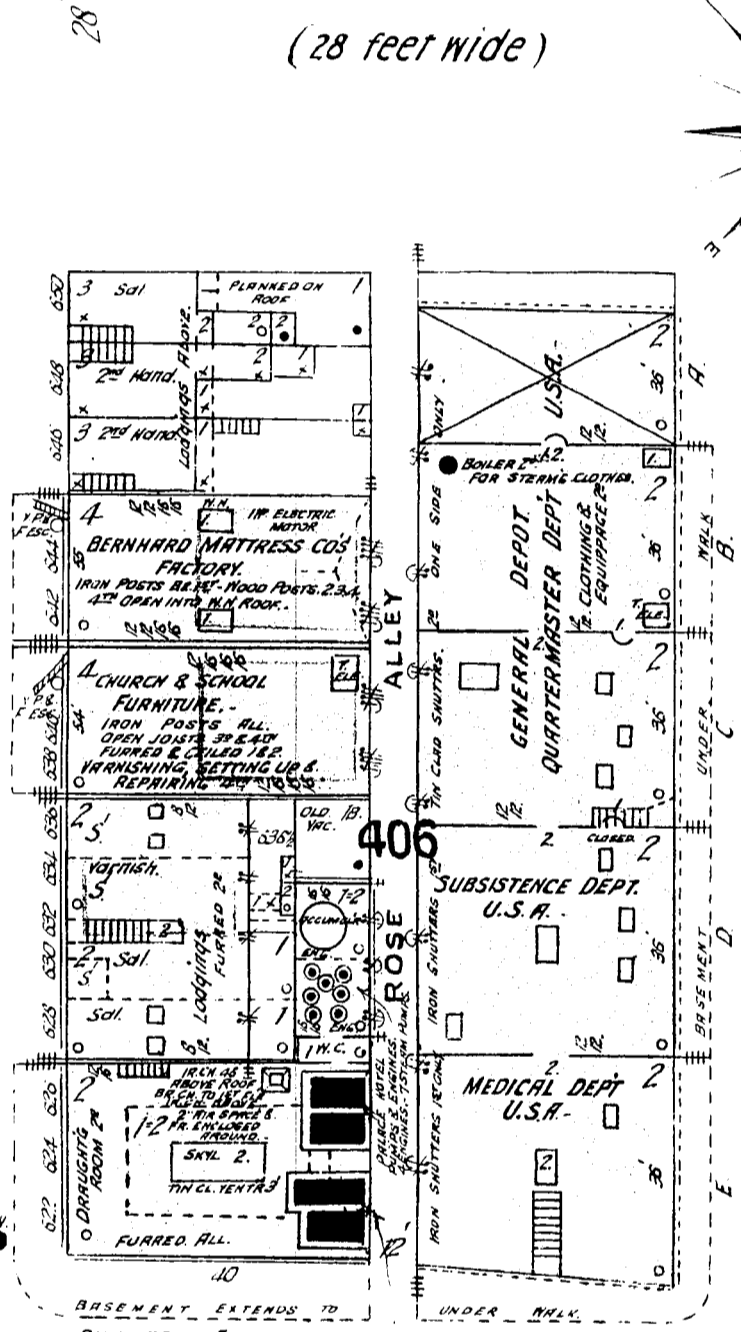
28

(28 feet wide)

3 Sal
PLANKED ON ROOF
650
648
2nd Hand
Lodgings Above
646
3 2nd Hand
4
1st ELECTRIC MOTOR
BERNHARD MATTRESS CO'S FACTORY.
IRON POSTS B&1st - WOOD POSTS 2,3,4.
4th OPEN INTO W.H. ROOF.
644
642
F. ESC.
4 CHURCH & SCHOOL FURNITURE.
IRON POSTS ALL.
OPEN JOISTS 3rd & 4th
FURRED & CEILED 1&2.
VARNISHING, SETTING UP & REPAIRING
640
638
F. ESC.
2 S
Varnish.
S
2 Sal.
S
Sal.
Lodgings
FURRED 2nd
OLD. 18. VAC.
ACCUMULATOR
ENG.
W.C.
636
634
632
630
628
IR.CH. 46 ABOVE ROOF
BR.CH. TO 1st CL. 1&2 & ABOVE
2' AIR SPACE & FR. ENCLOSED AROUND.
SKYL. 2.
TIN CL. TENTR 3
DRAUGHTG ROOM 2nd
FURRED ALL.
40
626
624
622
BASEMENT EXTENDS TO

ROSE ALLEY
406
PALACE HOTEL CHAS. ENGINE & BOILERS
ONE SIDE ONLY
TIN CLAD SHUTTERS
IRON SHUTTERS
IRON SHUTTERS (EGING)

U.S.A.
BOILER 2nd
FOR STEAMG. CLOTHES.
GENERAL DEPOT QUARTERMASTER DEPT
CLOTHING & EQUIPPAGE 2nd
ELE.
CLOSED.
SUBSISTENCE DEPT. U.S.A.
MEDICAL DEPT U.S.A.
36'
36'
36'
36'
36'
WALK
UNDER
BASEMENT
A
B
C
D
E
UNDER WALK.